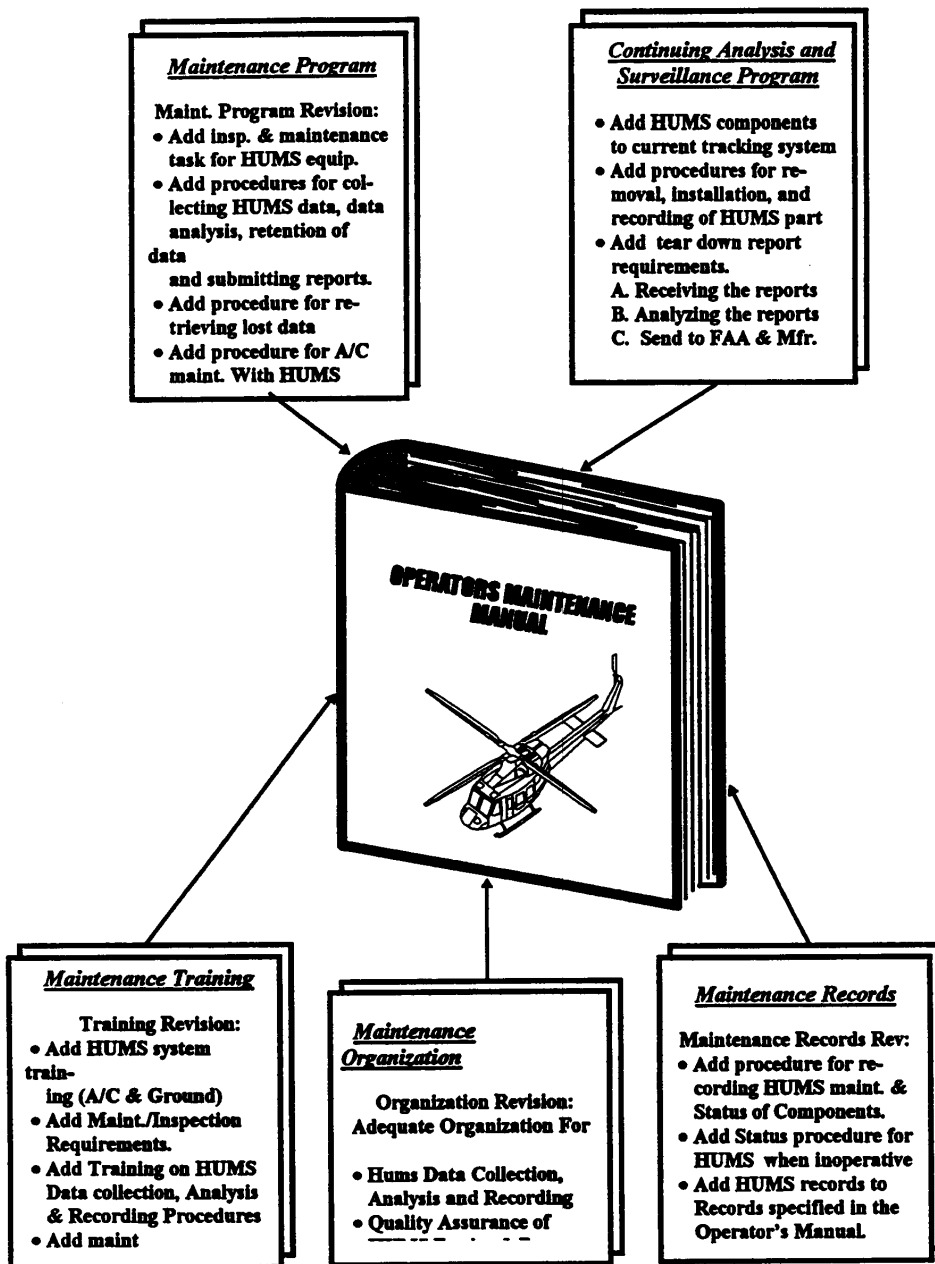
Maintenance Program

Maint. Program Revision:
• Add insp. & maintenance task for HUMS equip.
• Add procedures for collecting HUMS data, data analysis, retention of data
and submitting reports.
• Add procedure for retrieving lost data
• Add procedure for A/C maint. With HUMS

Continuing Analysis and Surveillance Program

• Add HUMS components to current tracking system
• Add procedures for removal, installation, and recording of HUMS part
• Add tear down report requirements.
A. Receiving the reports
B. Analyzing the reports
C. Send to FAA & Mfr.

OPERATORS MAINTENANCE MANUAL

Maintenance Training

Training Revision:
• Add HUMS system training (A/C & Ground)
• Add Maint./Inspection Requirements.
• Add Training on HUMS Data collection, Analysis & Recording Procedures
• Add maint

Maintenance Organization

Organization Revision:
Adequate Organization For

• Hums Data Collection, Analysis and Recording
• Quality Assurance of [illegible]

Maintenance Records

Maintenance Records Rev:
• Add procedure for recording HUMS maint. & Status of Components.
• Add Status procedure for HUMS when inoperative
• Add HUMS records to Records specified in the Operator's Manual.